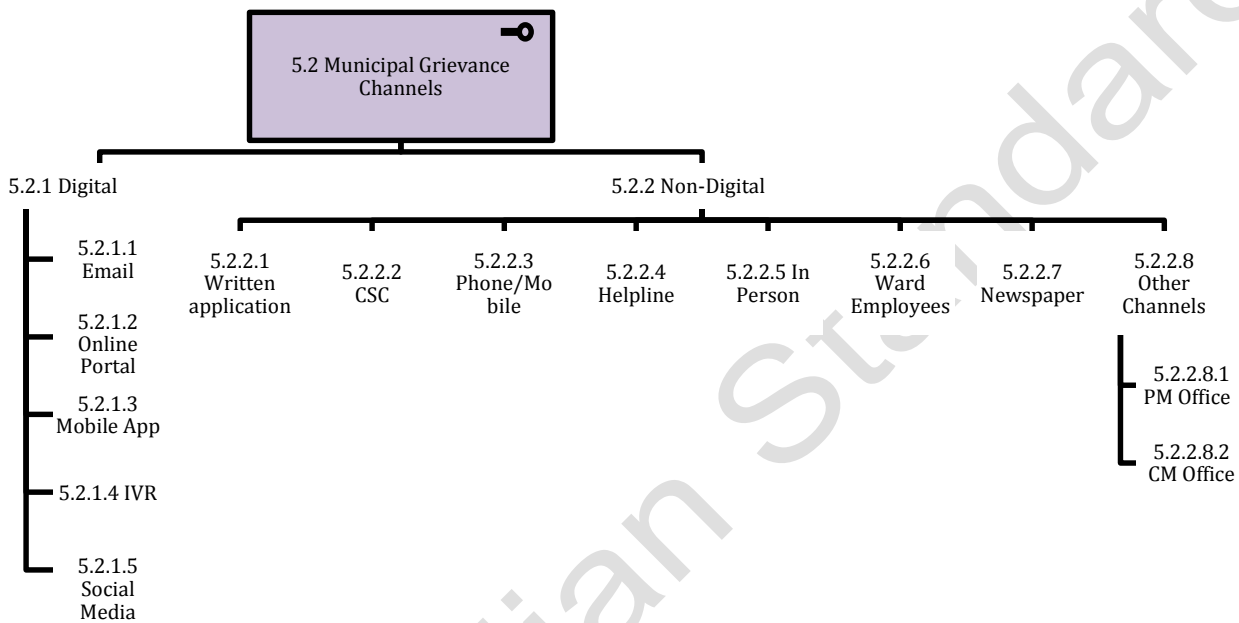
5.2 Municipal Grievance Channels

5.2.1 Digital

5.2.1.1 Email

5.2.1.2 Online Portal

5.2.1.3 Mobile App

5.2.1.4 IVR

5.2.1.5 Social Media

5.2.2 Non-Digital

5.2.2.1 Written application

5.2.2.2 CSC

5.2.2.3 Phone/Mobile

5.2.2.4 Helpline

5.2.2.5 In Person

5.2.2.6 Ward Employees

5.2.2.7 Newspaper

5.2.2.8 Other Channels

5.2.2.8.1 PM Office

5.2.2.8.2 CM Office

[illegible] Standard